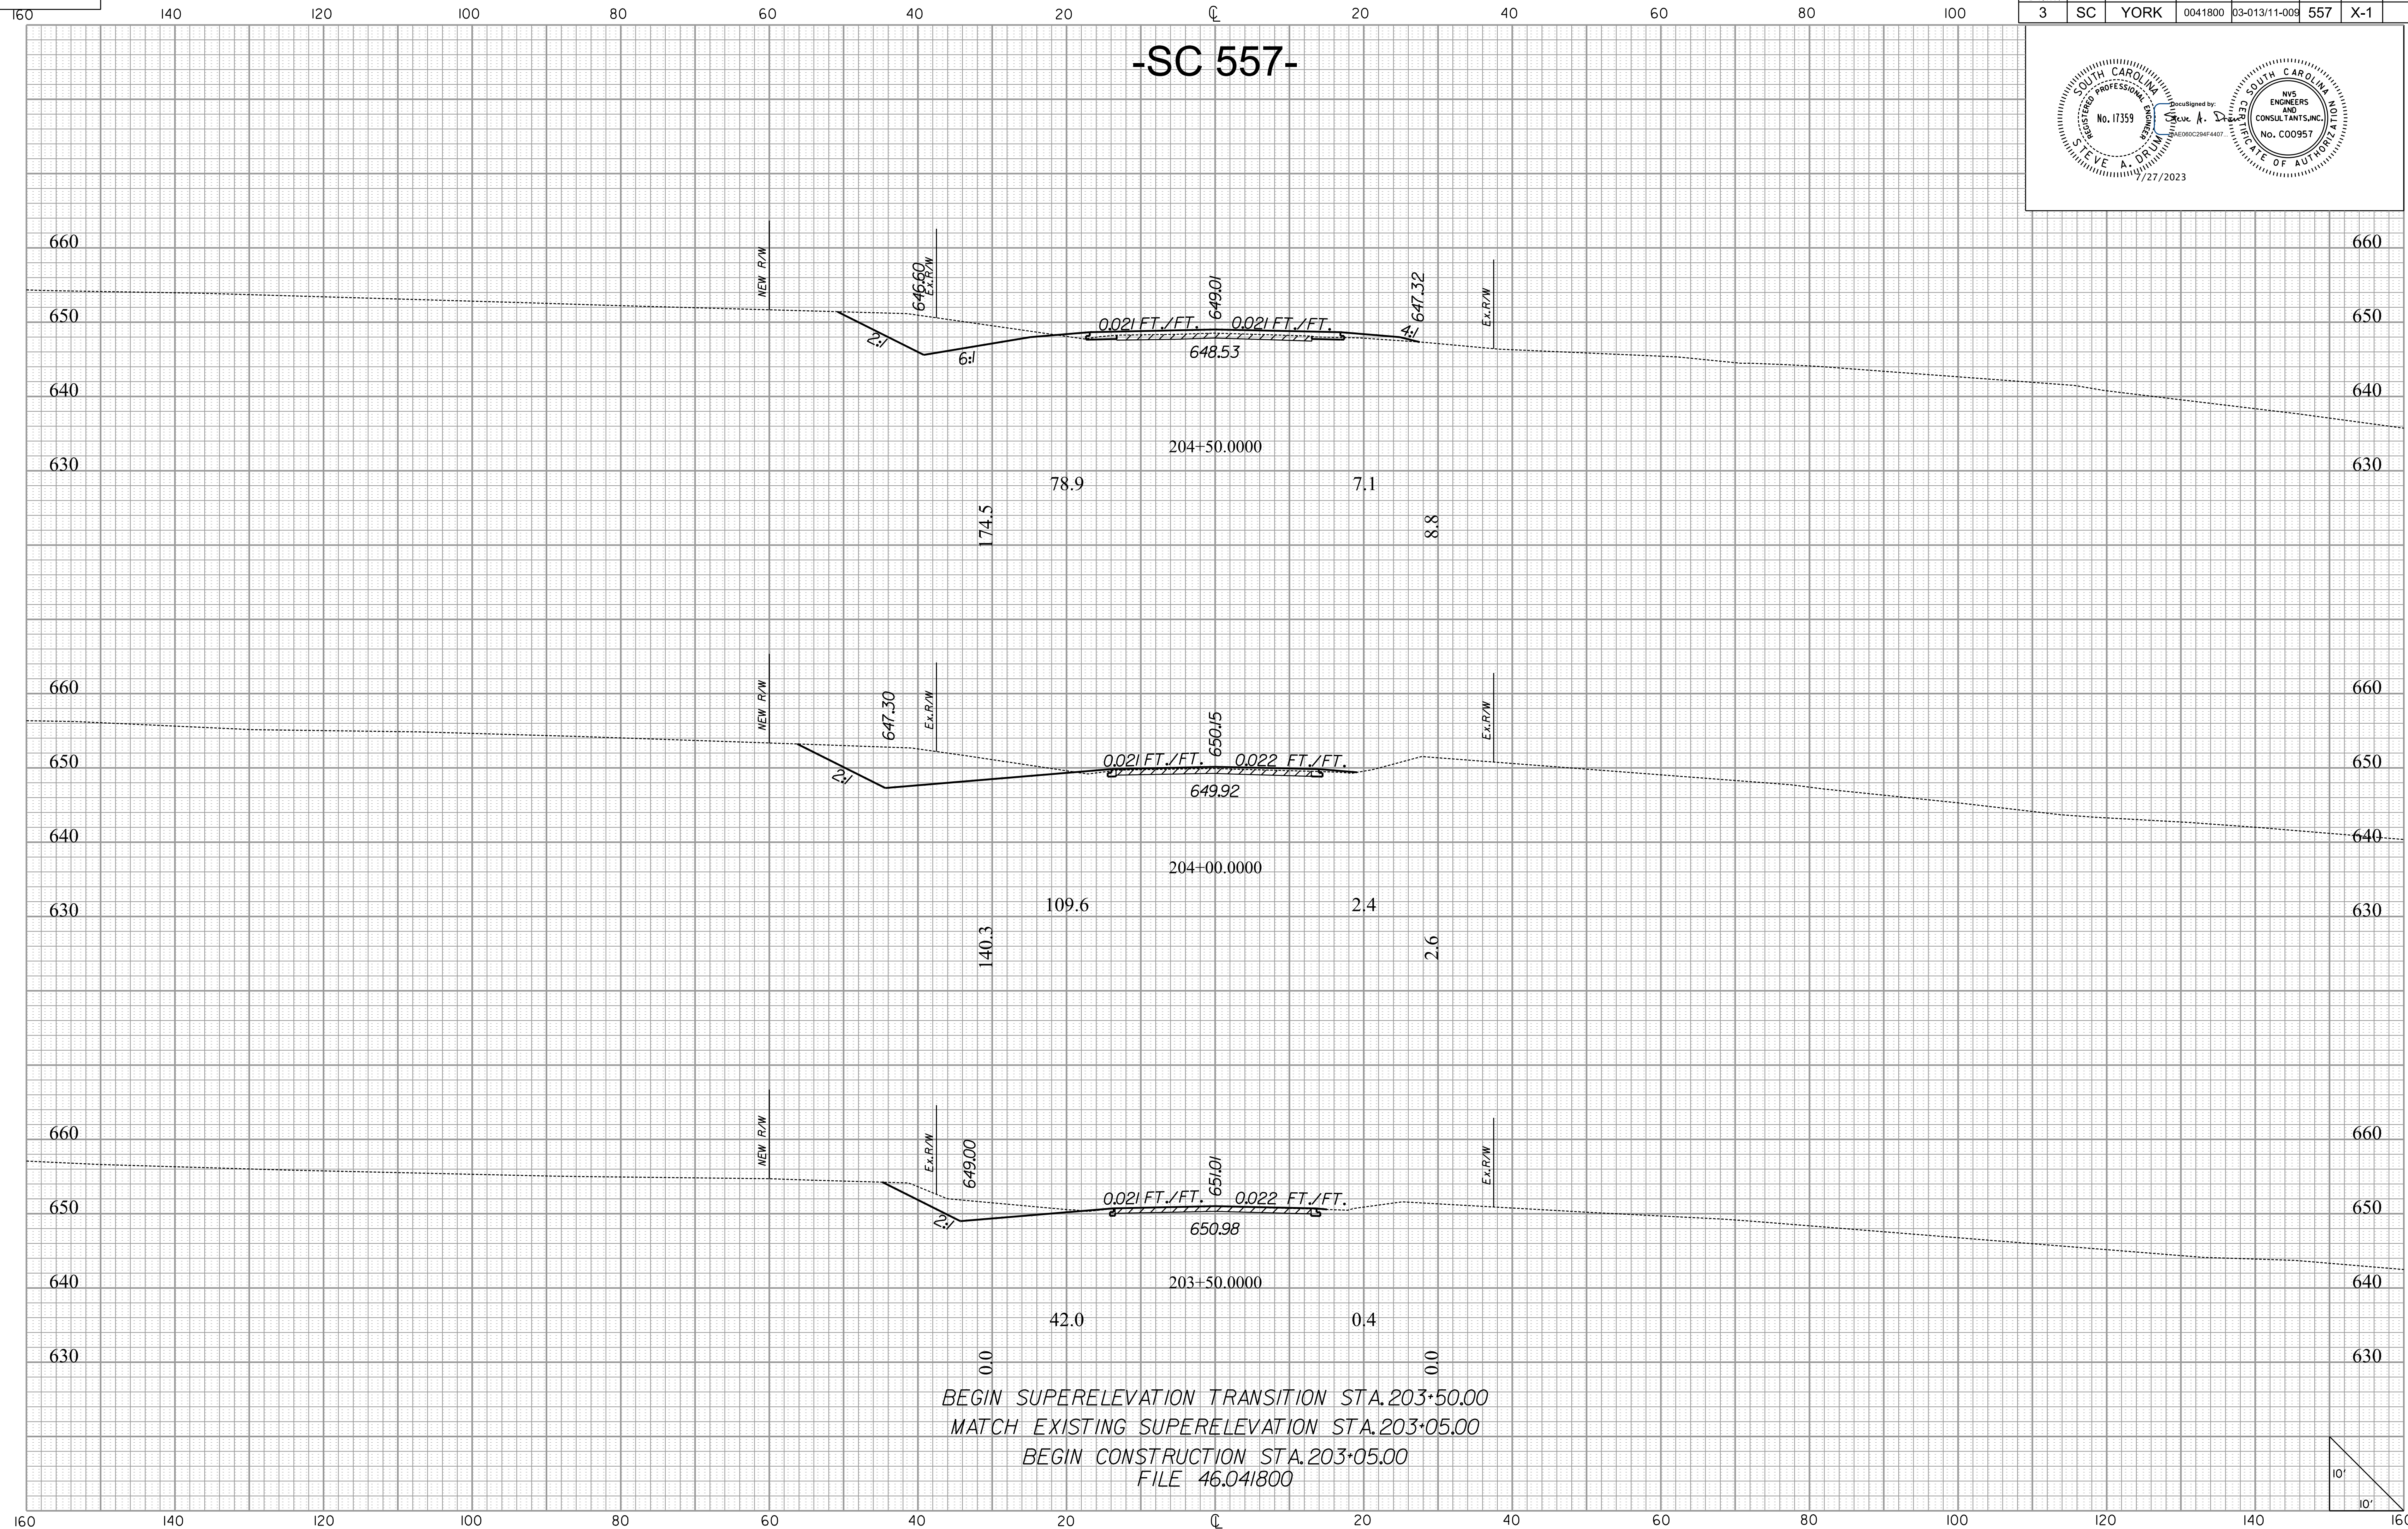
160 140 120 100 80 60 40 20 ℄ 20 40 60 80 100

| 3 | SC | YORK | 0041800 | 03-013/11-009 | 557 | X-1 |
|---|---|---|---|---|---|---|

-SC 557-

SOUTH CAROLINA REGISTERED PROFESSIONAL ENGINEER No. 17359 STEVE A. DRUM

DocuSigned by: Steve A. Drum AE060C294F4407...

7/27/2023

SOUTH CAROLINA NV5 ENGINEERS AND CONSULTANTS,INC. No. C00957 CERTIFICATE OF AUTHORIZATION

660 660
650 650
640 640
630 630

NEW R/W
646.60
Ex.R/W
649.01
647.32
Ex.R/W
0.021 FT./FT.
0.021 FT./FT.
2:1
6:1
4:1
648.53

204+50.0000
78.9
7.1
174.5
8.8

660 660
650 650
640 640
630 630

NEW R/W
647.30
Ex.R/W
650.15
Ex.R/W
0.021 FT./FT.
0.022 FT./FT.
2:1
649.92

204+00.0000
109.6
2.4
140.3
2.6

660 660
650 650
640 640
630 630

NEW R/W
Ex.R/W
649.00
651.01
Ex.R/W
0.021 FT./FT.
0.022 FT./FT.
2:1
650.98

203+50.0000
42.0
0.4
0.0
0.0

BEGIN SUPERELEVATION TRANSITION STA.203+50.00
MATCH EXISTING SUPERELEVATION STA.203+05.00
BEGIN CONSTRUCTION STA.203+05.00
FILE 46.041800

10'
10'

160 140 120 100 80 60 40 20 ℄ 20 40 60 80 100 120 140 160